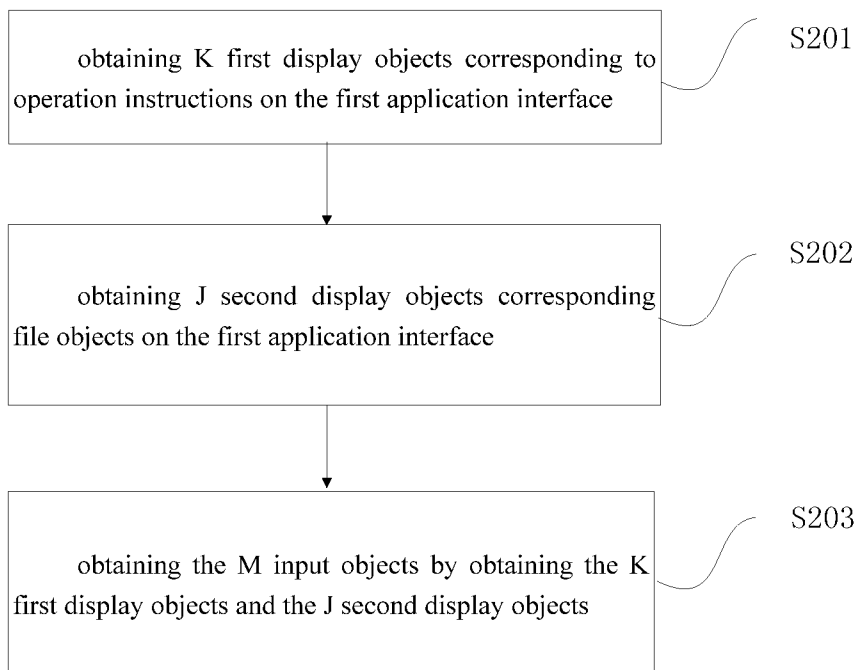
obtaining K first display objects corresponding to operation instructions on the first application interface

S201

obtaining J second display objects corresponding file objects on the first application interface

S202

obtaining the M input objects by obtaining the K first display objects and the J second display objects

S203